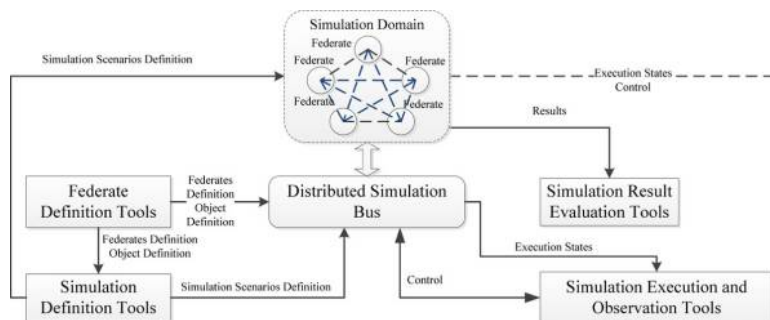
Simulation Domain

Federate

Federate

Federate

Federate

Federate

Simulation Scenarios Definition

Execution States Control

Results

Federate Definition Tools

Federates Definition Object Definition

Distributed Simulation Bus

Simulation Result Evaluation Tools

Federates Definition Object Definition

Execution States

Control

Simulation Definition Tools

Simulation Scenarios Definition

Simulation Execution and Observation Tools